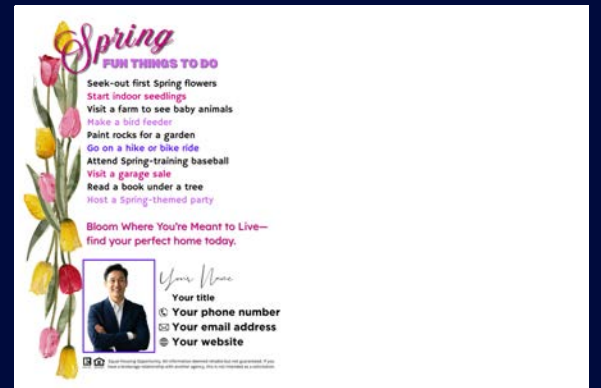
Spring
FUN THINGS TO DO

Seek-out first Spring flowers
Start indoor seedlings
Visit a farm to see baby animals
Make a bird feeder
Paint rocks for a garden
Go on a hike or bike ride
Attend Spring-training baseball
Visit a garage sale
Read a book under a tree
Host a Spring-themed party

Bloom Where You're Meant to Live—find your perfect home today.

Your Name
Your title
Your phone number
Your email address
Your website

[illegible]